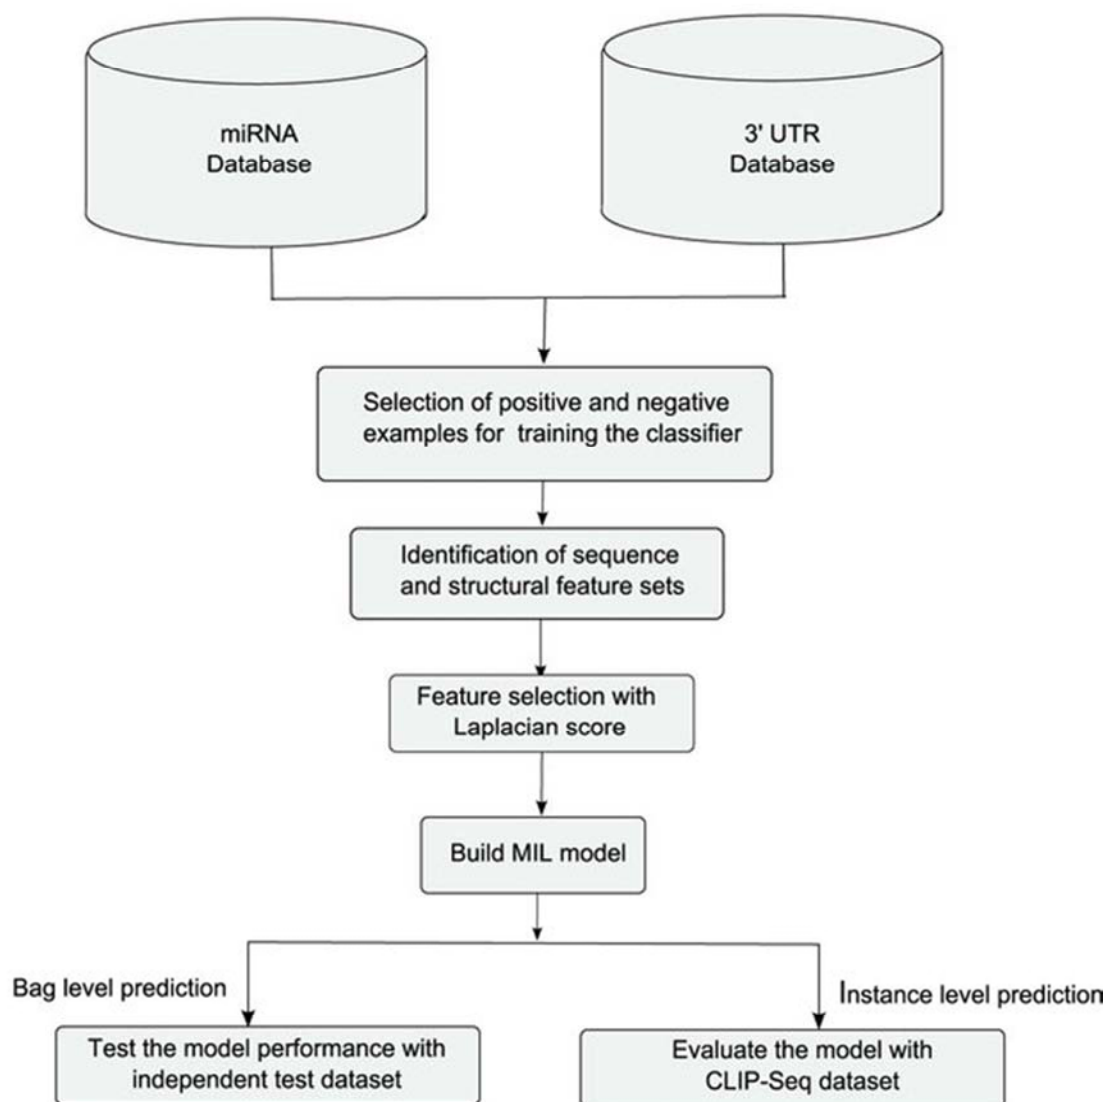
miRNA Database

3' UTR Database

Selection of positive and negative examples for training the classifier

Identification of sequence and structural feature sets

Feature selection with Laplacian score

Build MIL model

Bag level prediction

Instance level prediction

Test the model performance with independent test dataset

Evaluate the model with CLIP-Seq dataset